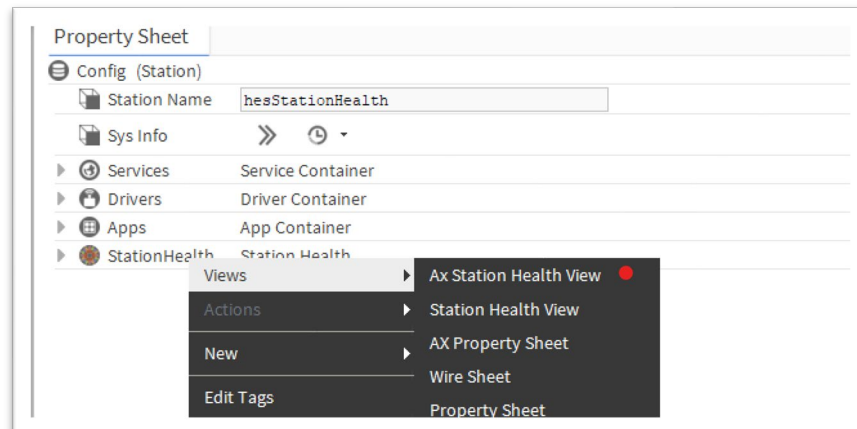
Property Sheet

Config (Station)

| | |
|---|---|
| Station Name | hesStationHealth |
| Sys Info | |
| Services | Service Container |
| Drivers | Driver Container |
| Apps | App Container |
| StationHealth | Station Health |

Views
Actions
New
Edit Tags

Ax Station Health View
Station Health View
AX Property Sheet
Wire Sheet
Property Sheet